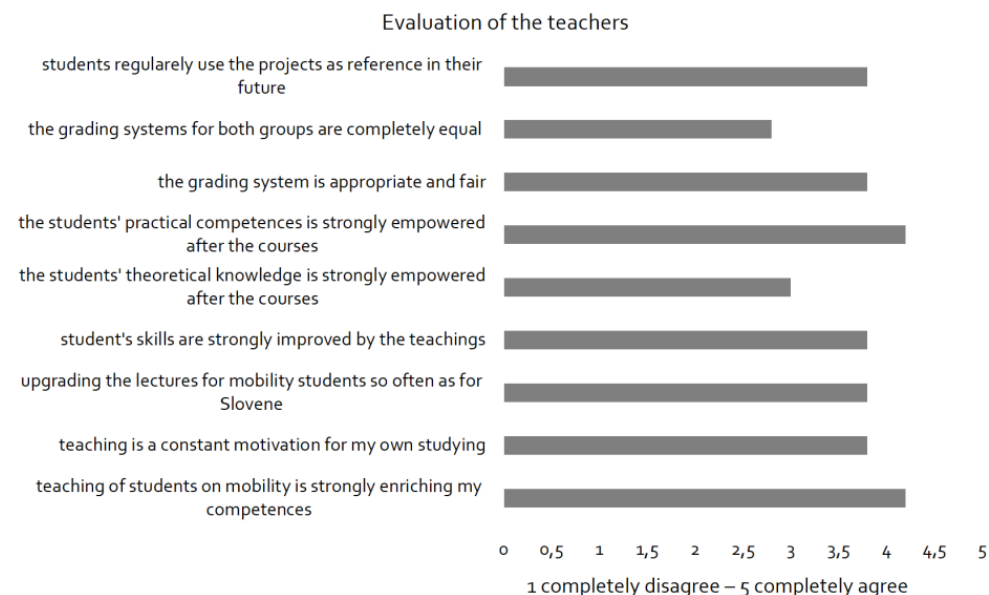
Evaluation of the teachers

students regularely use the projects as reference in their future

the grading systems for both groups are completely equal

the grading system is appropriate and fair

the students' practical competences is strongly empowered after the courses

the students' theoretical knowledge is strongly empowered after the courses

student's skills are strongly improved by the teachings

upgrading the lectures for mobility students so often as for Slovene

teaching is a constant motivation for my own studying

teaching of students on mobility is strongly enriching my competences

0 0,5 1 1,5 2 2,5 3 3,5 4 4,5 5

1 completely disagree – 5 completely agree